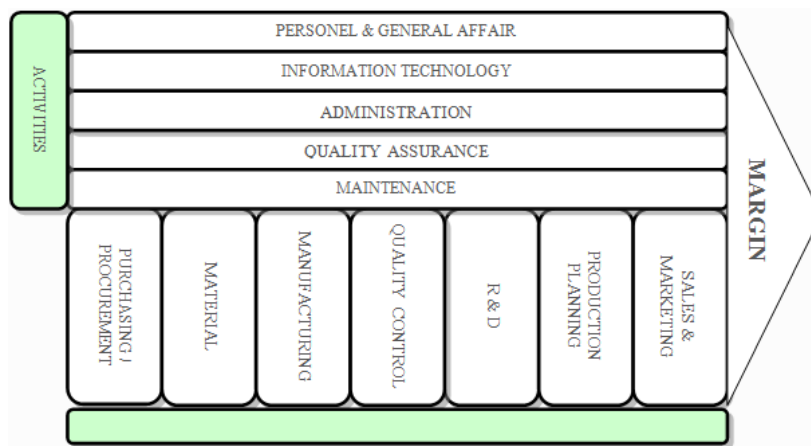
ACTIVITIES

PERSONEL & GENERAL AFFAIR

INFORMATION TECHNOLOGY

ADMINISTRATION

QUALITY ASSURANCE

MAINTENANCE

MARGIN

PURCHASING / PROCUREMENT

MATERIAL

MANUFACTURING

QUALITY CONTROL

R & D

PRODUCTION PLANNING

SALES & MARKETING